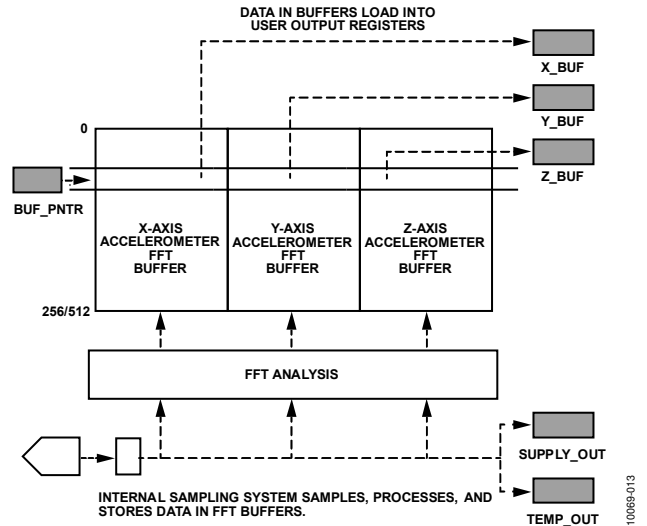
DATA IN BUFFERS LOAD INTO USER OUTPUT REGISTERS

X_BUF

Y_BUF

0

Z_BUF

BUF_PNTR

X-AXIS ACCELEROMETER FFT BUFFER

Y-AXIS ACCELEROMETER FFT BUFFER

Z-AXIS ACCELEROMETER FFT BUFFER

256/512

FFT ANALYSIS

SUPPLY_OUT

INTERNAL SAMPLING SYSTEM SAMPLES, PROCESSES, AND STORES DATA IN FFT BUFFERS.

TEMP_OUT

10069-013